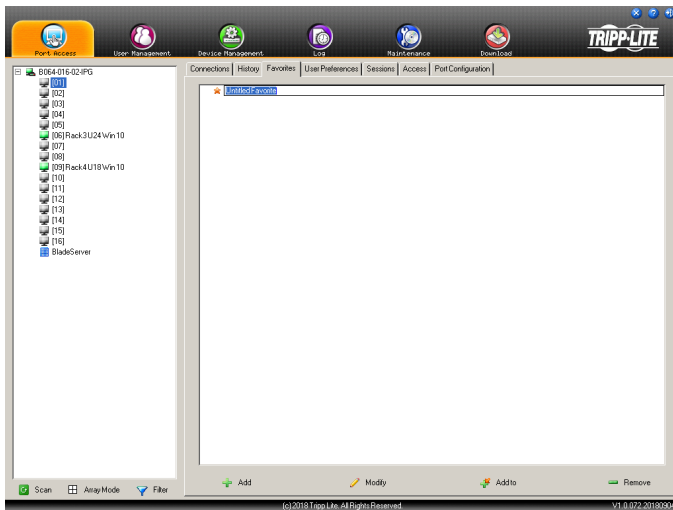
Port Access
User Management
Device Management
Log
Maintenance
Download
TRIPP·LITE

B064-016-02-IPG
[01]
[02]
[03]
[04]
[05]
[06]Rack3U24Win10
[07]
[08]
[09]Rack4U18Win10
[10]
[11]
[12]
[13]
[14]
[15]
[16]
BladeServer

Connections | History | Favorites | User Preferences | Sessions | Access | Port Configuration

Untitled Favorite

Scan
Array Mode
Filter

Add
Modify
Add to
Remove

(c) 2018 Tripp Lite. All Rights Reserved.
V1.0.072.2018090